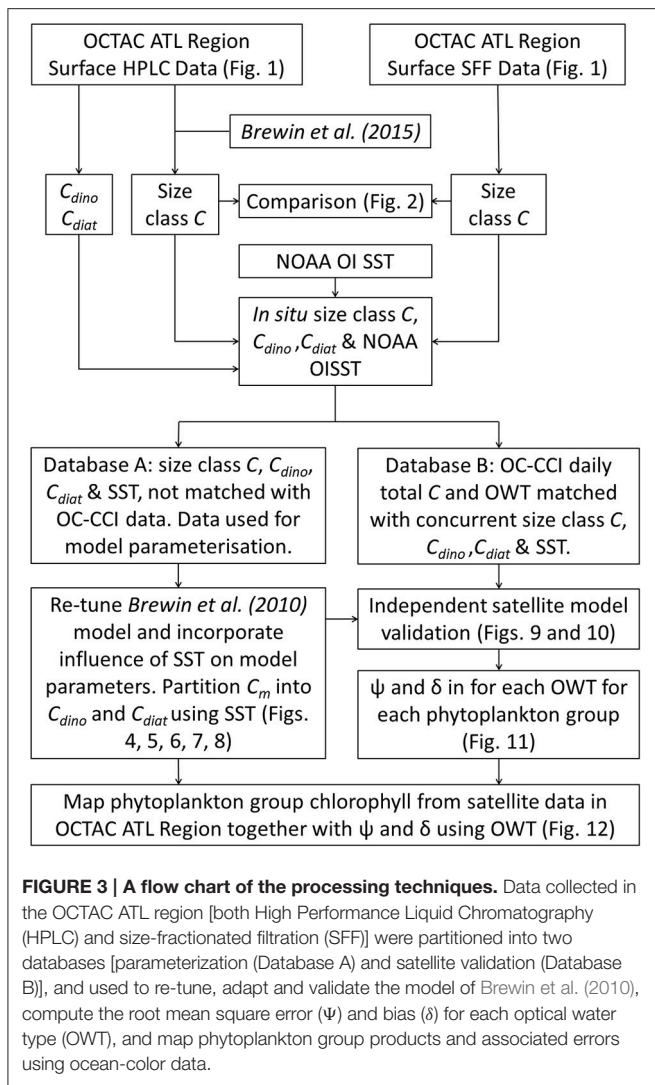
OCTAC ATL Region
Surface HPLC Data (Fig. 1)

OCTAC ATL Region
Surface SFF Data (Fig. 1)

*Brewin et al. (2015)*

$C_{dino}$
$C_{diat}$

Size class $C$

Comparison (Fig. 2)

Size class $C$

NOAA OI SST

*In situ* size class $C$, $C_{dino}$, $C_{diat}$ & NOAA OISST

Database A: size class $C$, $C_{dino}$, $C_{diat}$ & SST, not matched with OC-CCI data. Data used for model parameterisation.

Database B: OC-CCI daily total $C$ and OWT matched with concurrent size class $C$, $C_{dino}$, $C_{diat}$ & SST.

Re-tune *Brewin et al. (2010)* model and incorporate influence of SST on model parameters. Partition $C_m$ into $C_{dino}$ and $C_{diat}$ using SST (Figs. 4, 5, 6, 7, 8)

Independent satellite model validation (Figs. 9 and 10)

ψ and δ in for each OWT for each phytoplankton group (Fig. 11)

Map phytoplankton group chlorophyll from satellite data in OCTAC ATL Region together with ψ and δ using OWT (Fig. 12)

**FIGURE 3 | A flow chart of the processing techniques.** Data collected in the OCTAC ATL region [both High Performance Liquid Chromatography (HPLC) and size-fractionated filtration (SFF)] were partitioned into two databases [parameterization (Database A) and satellite validation (Database B)], and used to re-tune, adapt and validate the model of Brewin et al. (2010), compute the root mean square error (Ψ) and bias (δ) for each optical water type (OWT), and map phytoplankton group products and associated errors using ocean-color data.